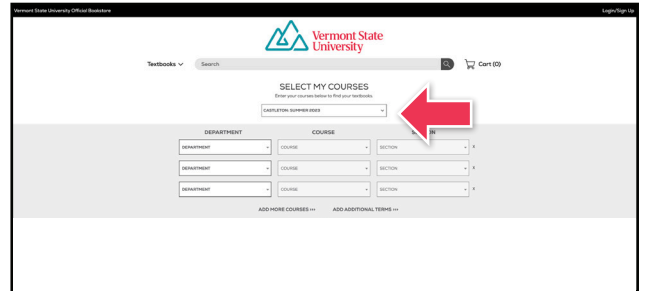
Vermont State University Official Bookstore

Login/Sign Up

Vermont State University

Textbooks

Search

Cart (0)

SELECT MY COURSES

Enter your courses below to find your textbooks

CASTLETON: SUMMER 2023

| DEPARTMENT | COURSE | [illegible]N |
|---|---|---|
| DEPARTMENT | COURSE | SECTION |
| DEPARTMENT | COURSE | SECTION |
| DEPARTMENT | COURSE | SECTION |

ADD MORE COURSES >>>

ADD ADDITIONAL TERMS >>>